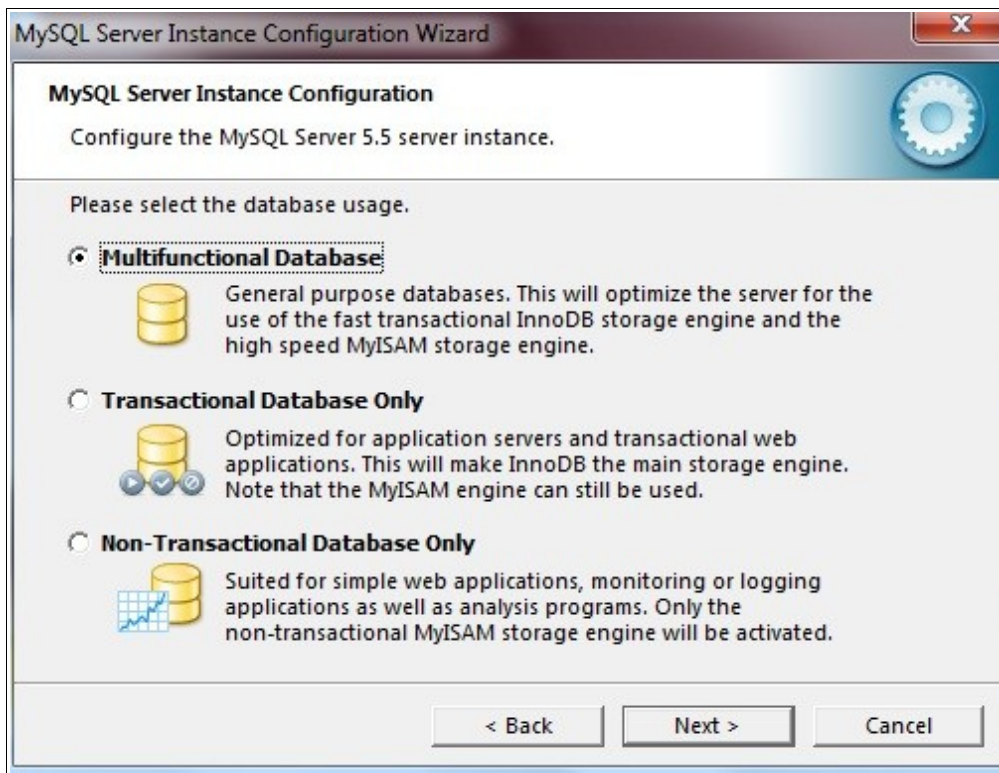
MySQL Server Instance Configuration Wizard

MySQL Server Instance Configuration

Configure the MySQL Server 5.5 server instance.

Please select the database usage.

Multifunctional Database

General purpose databases. This will optimize the server for the use of the fast transactional InnoDB storage engine and the high speed MyISAM storage engine.

Transactional Database Only

Optimized for application servers and transactional web applications. This will make InnoDB the main storage engine. Note that the MyISAM engine can still be used.

Non-Transactional Database Only

Suited for simple web applications, monitoring or logging applications as well as analysis programs. Only the non-transactional MyISAM storage engine will be activated.

< Back

Next >

Cancel